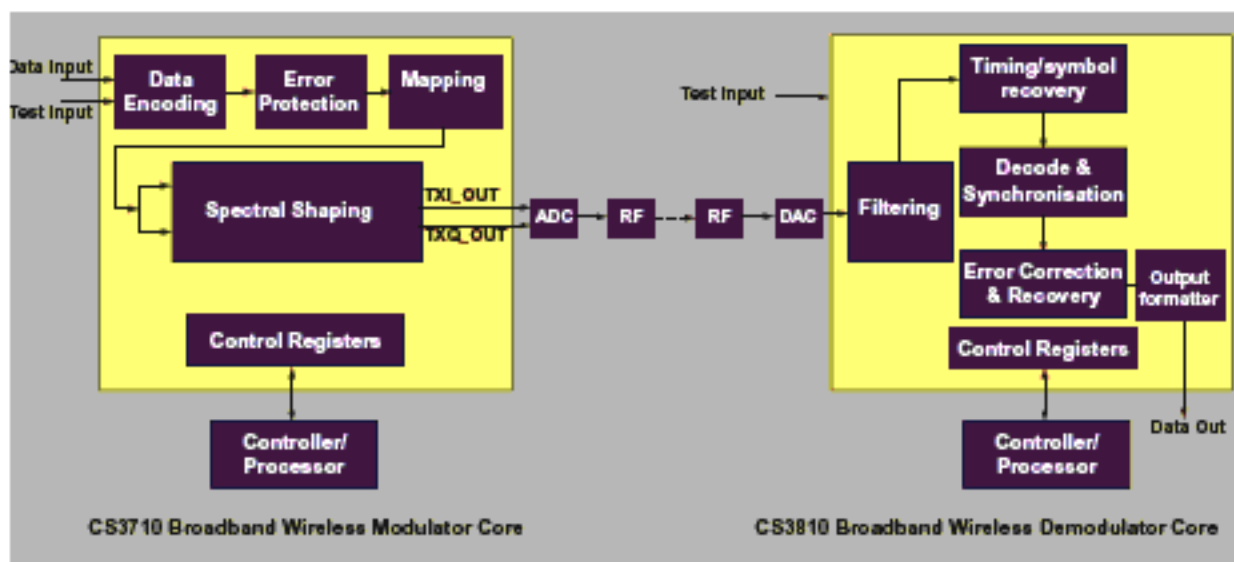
Data Input
Test Input
Data Encoding
Error Protection
Mapping
Spectral Shaping
TXI_OUT
TXQ_OUT
Control Registers
Controller/ Processor
CS3710 Broadband Wireless Modulator Core

ADC
RF
RF
DAC

Test Input
Filtering
Timing/symbol recovery
Decode & Synchronisation
Error Correction & Recovery
Output formatter
Control Registers
Controller/ Processor
Data Out
CS3810 Broadband Wireless Demodulator Core